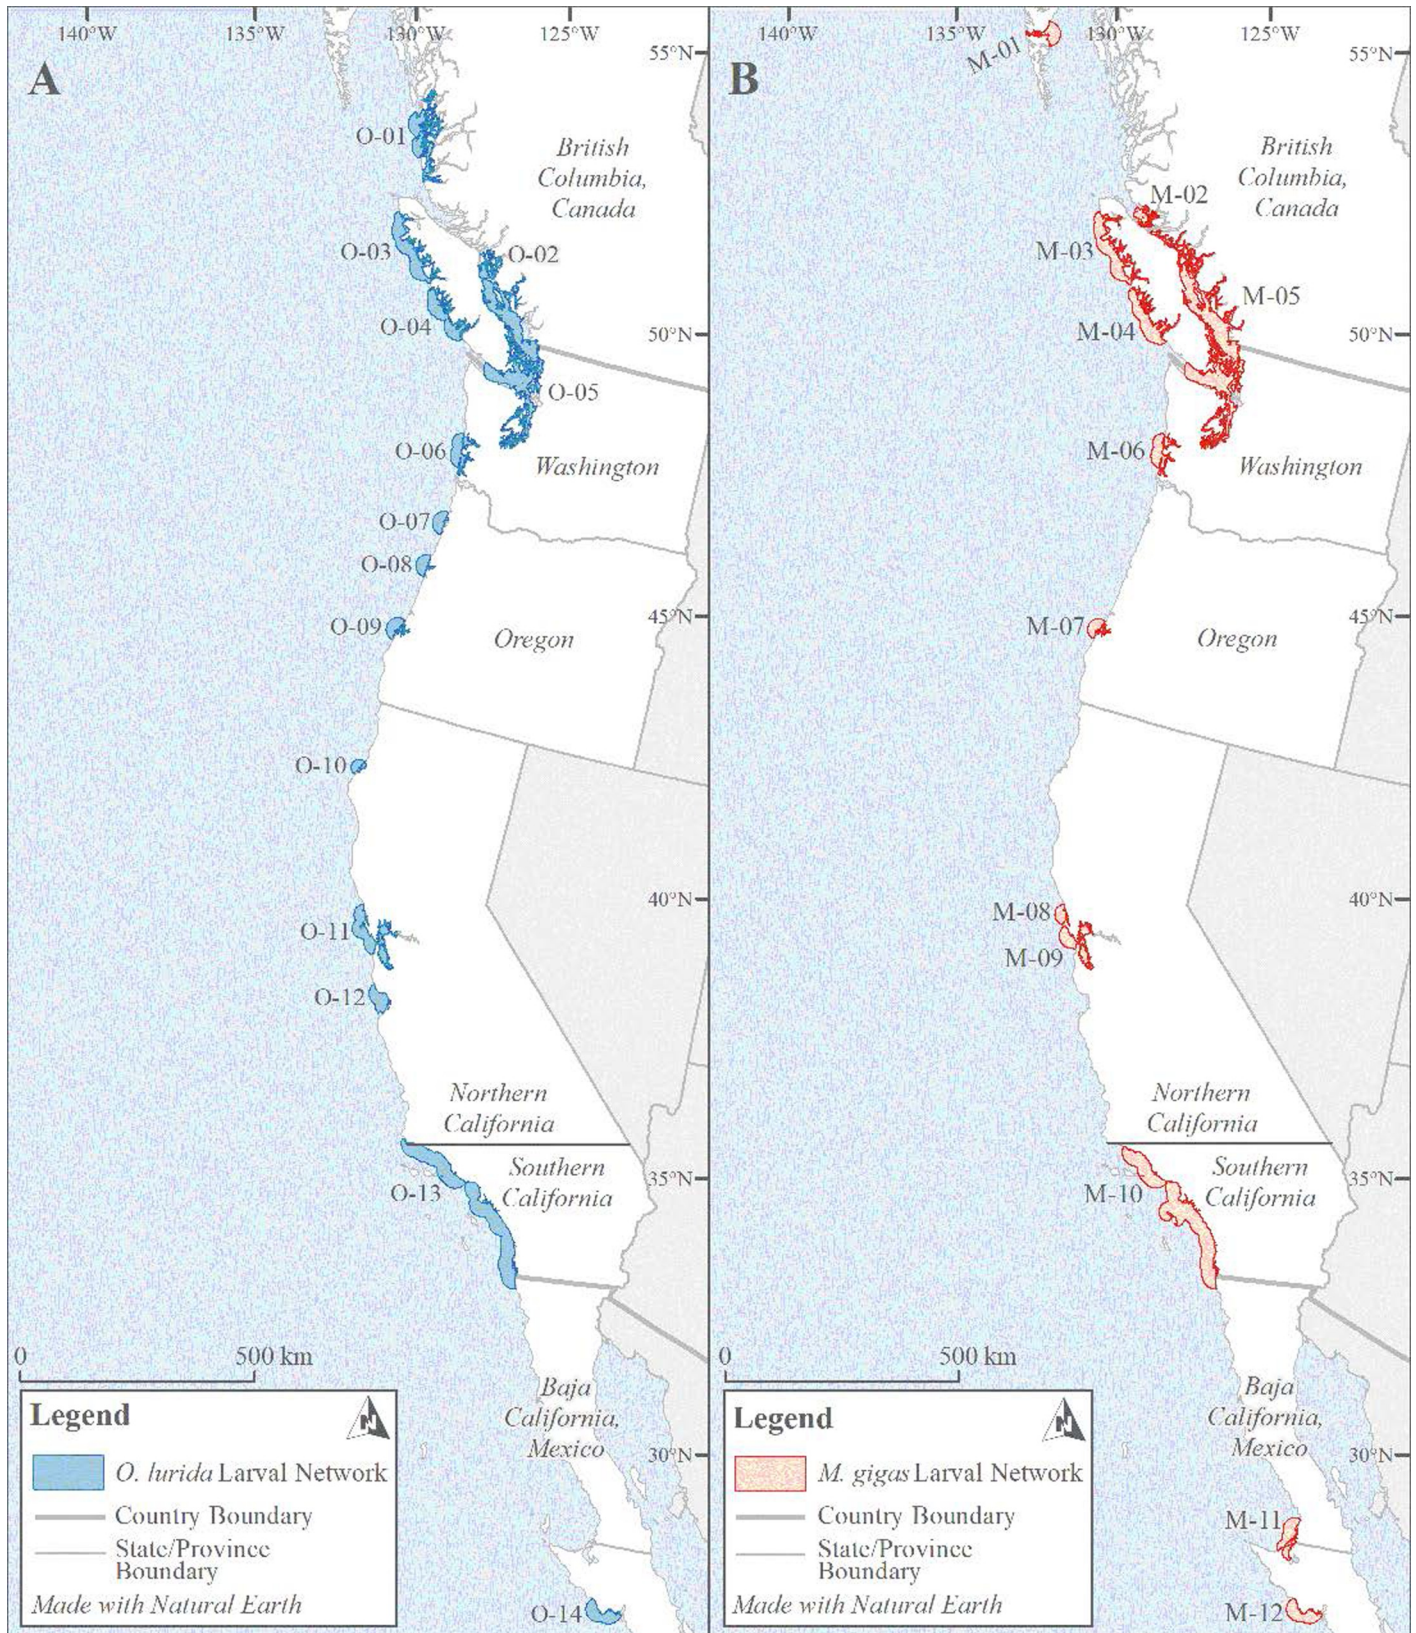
140°W 135°W 130°W 125°W

55°N

A

O-01

British Columbia, Canada

O-03

O-02

O-04

50°N

O-05

O-06

Washington

O-07

O-08

45°N

O-09

Oregon

O-10

40°N

O-11

O-12

Northern California

Southern California

35°N

O-13

0 500 km

Baja California, Mexico

30°N

Legend

N

O. lurida Larval Network

Country Boundary

State/Province Boundary

Made with Natural Earth

O-14

140°W 135°W 130°W 125°W

55°N

M-01

B

British Columbia, Canada

M-02

M-03

M-05

M-04

50°N

M-06

Washington

M-07

45°N

Oregon

M-08

40°N

M-09

Northern California

Southern California

35°N

M-10

0 500 km

Baja California, Mexico

30°N

Legend

N

M. gigas Larval Network

Country Boundary

State/Province Boundary

Made with Natural Earth

M-11

M-12